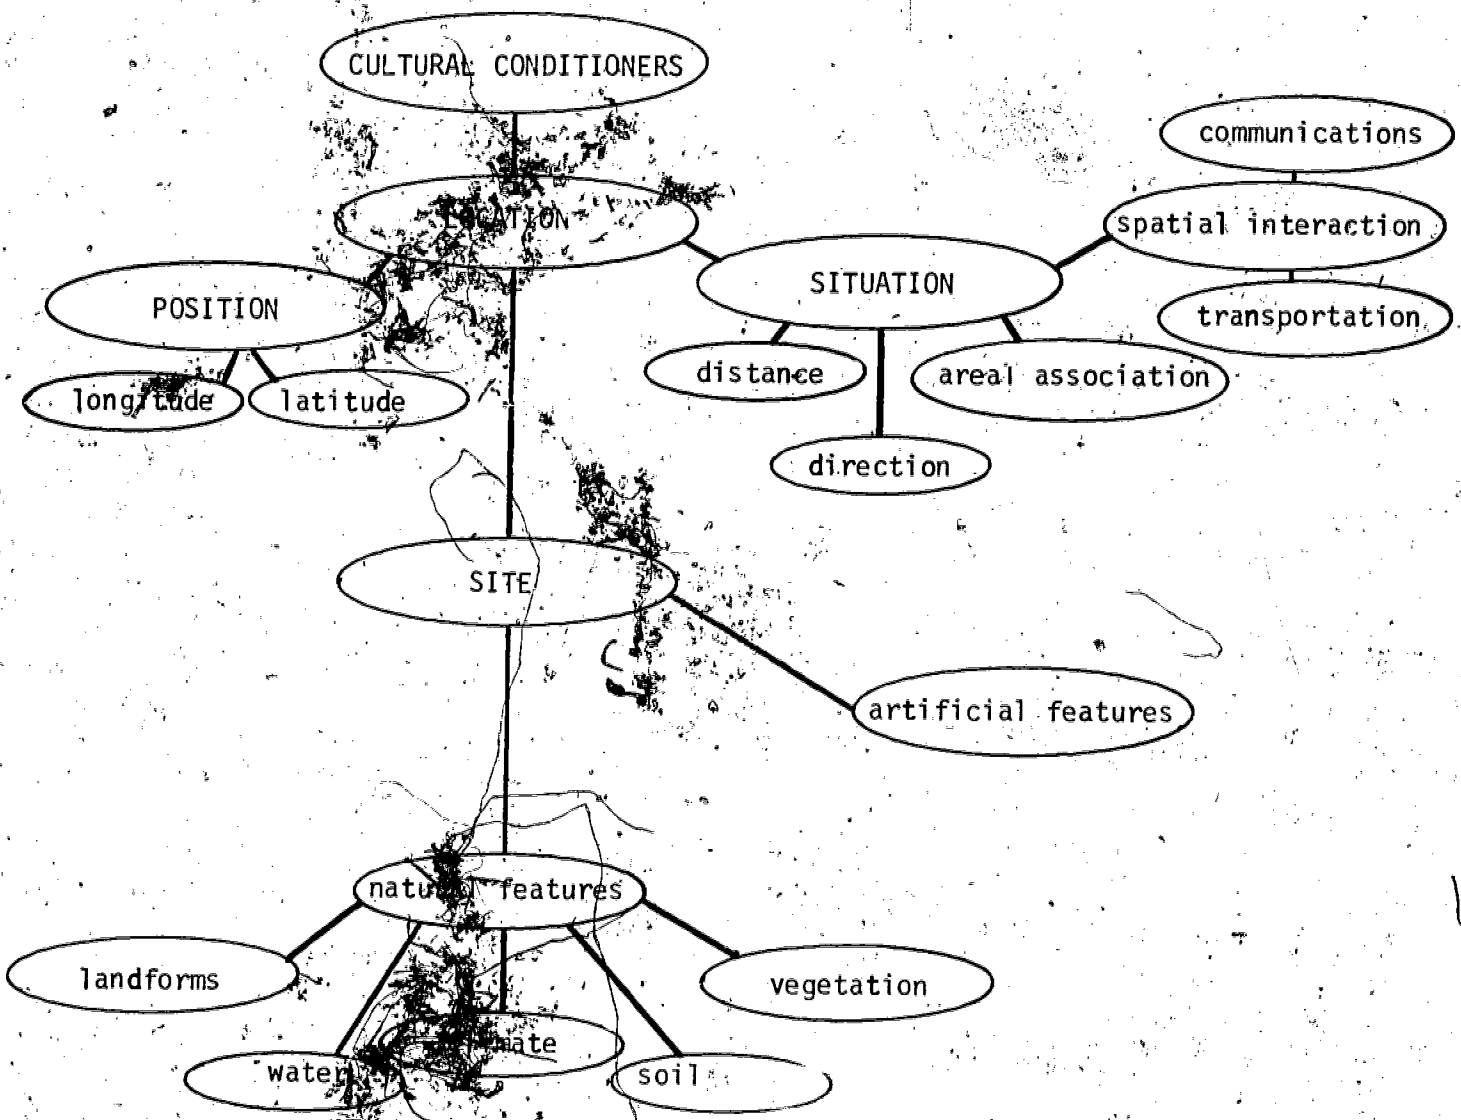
CULTURAL CONDITIONERS

LOCATION

communications

spatial interaction

transportation

SITUATION

POSITION

longitude

latitude

distance

areal association

direction

SITE

artificial features

natural features

landforms

vegetation

water

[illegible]mate

soil